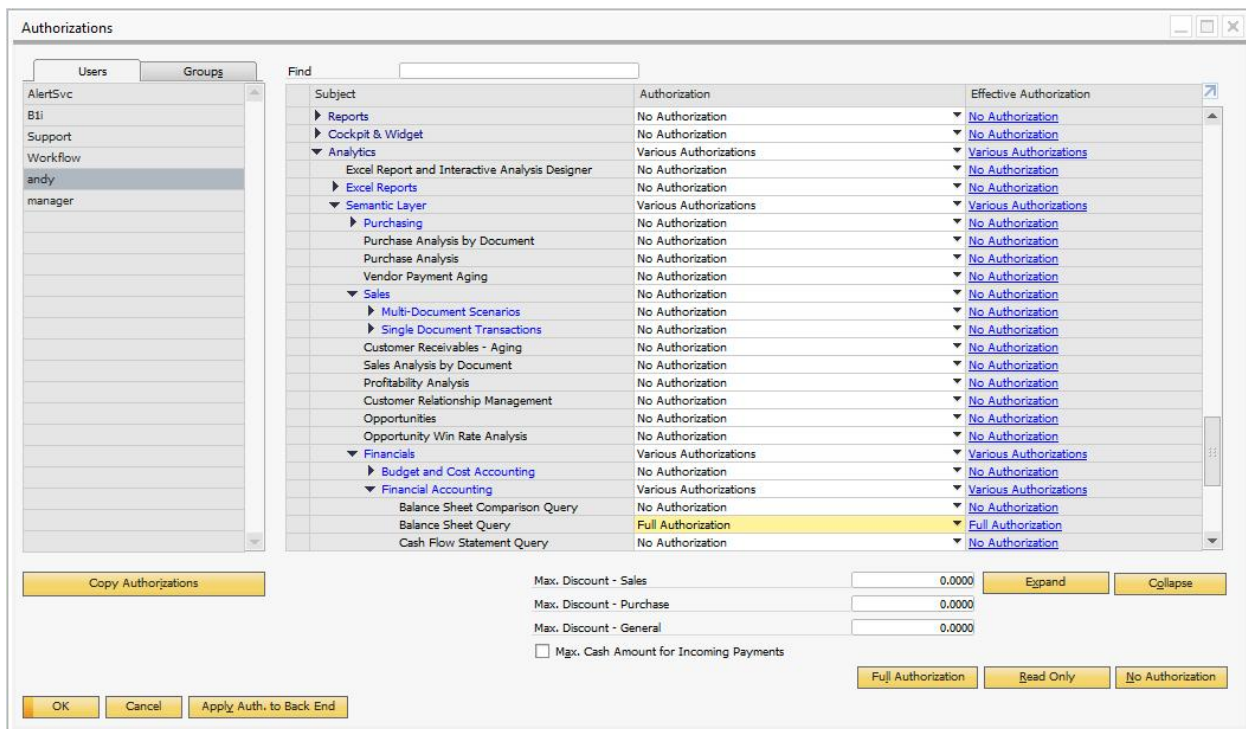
Authorizations

Users
Groups

AlertSvc
B1i
Support
Workflow
andy
manager

Find

| Subject | Authorization | Effective Authorization |
|---|---|---|
| Reports | No Authorization | No Authorization |
| Cockpit & Widget | No Authorization | No Authorization |
| Analytics | Various Authorizations | Various Authorizations |
| Excel Report and Interactive Analysis Designer | No Authorization | No Authorization |
| Excel Reports | No Authorization | No Authorization |
| Semantic Layer | Various Authorizations | Various Authorizations |
| Purchasing | No Authorization | No Authorization |
| Purchase Analysis by Document | No Authorization | No Authorization |
| Purchase Analysis | No Authorization | No Authorization |
| Vendor Payment Aging | No Authorization | No Authorization |
| Sales | No Authorization | No Authorization |
| Multi-Document Scenarios | No Authorization | No Authorization |
| Single Document Transactions | No Authorization | No Authorization |
| Customer Receivables - Aging | No Authorization | No Authorization |
| Sales Analysis by Document | No Authorization | No Authorization |
| Profitability Analysis | No Authorization | No Authorization |
| Customer Relationship Management | No Authorization | No Authorization |
| Opportunities | No Authorization | No Authorization |
| Opportunity Win Rate Analysis | No Authorization | No Authorization |
| Financials | Various Authorizations | Various Authorizations |
| Budget and Cost Accounting | No Authorization | No Authorization |
| Financial Accounting | Various Authorizations | Various Authorizations |
| Balance Sheet Comparison Query | No Authorization | No Authorization |
| Balance Sheet Query | Full Authorization | Full Authorization |
| Cash Flow Statement Query | No Authorization | No Authorization |

Copy Authorizations

Max. Discount - Sales 0.0000
Max. Discount - Purchase 0.0000
Max. Discount - General 0.0000
Max. Cash Amount for Incoming Payments

Expand
Collapse

Full Authorization
Read Only
No Authorization

OK
Cancel
Apply Auth. to Back End